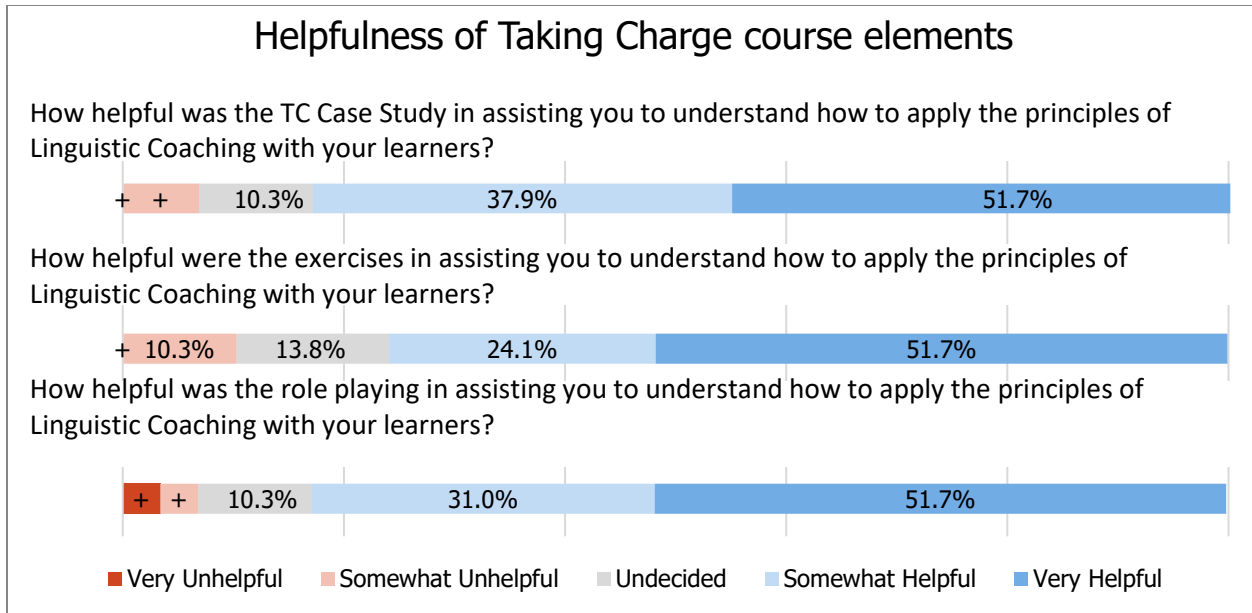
Helpfulness of Taking Charge course elements

How helpful was the TC Case Study in assisting you to understand how to apply the principles of Linguistic Coaching with your learners?

+ + 10.3% 37.9% 51.7%

How helpful were the exercises in assisting you to understand how to apply the principles of Linguistic Coaching with your learners?

+ 10.3% 13.8% 24.1% 51.7%

How helpful was the role playing in assisting you to understand how to apply the principles of Linguistic Coaching with your learners?

+ + 10.3% 31.0% 51.7%

Very Unhelpful Somewhat Unhelpful Undecided Somewhat Helpful Very Helpful